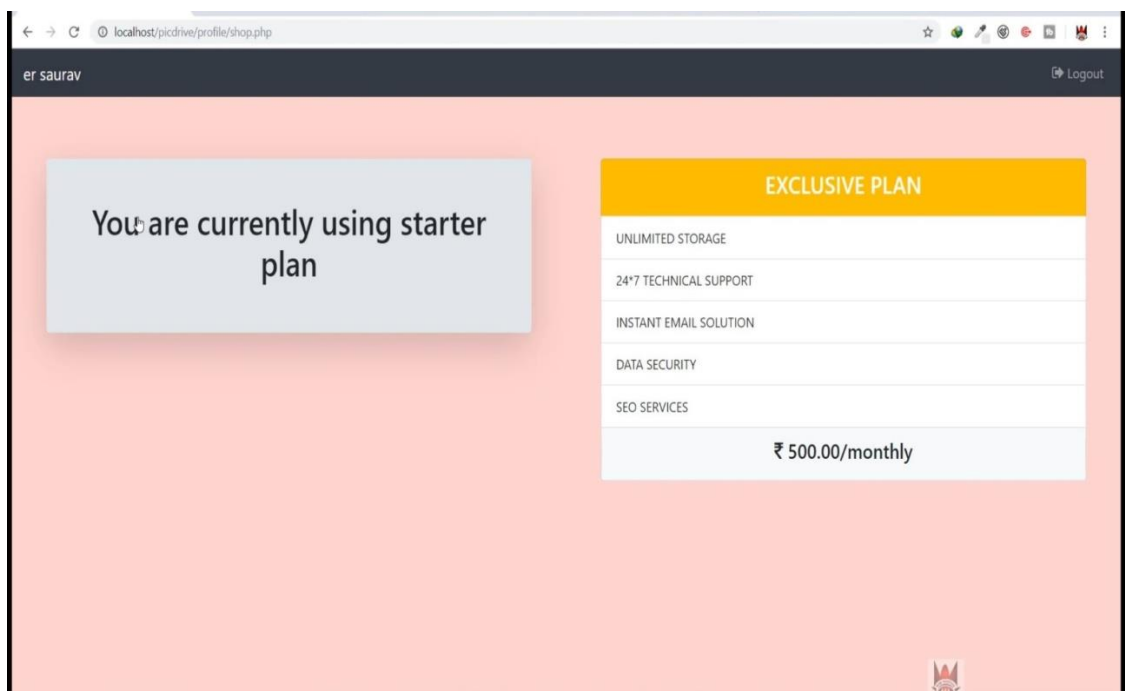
localhost/picdrive/profile/shop.php

er saurav

Logout

You are currently using starter plan

EXCLUSIVE PLAN

UNLIMITED STORAGE

24*7 TECHNICAL SUPPORT

INSTANT EMAIL SOLUTION

DATA SECURITY

SEO SERVICES

₹ 500.00/monthly